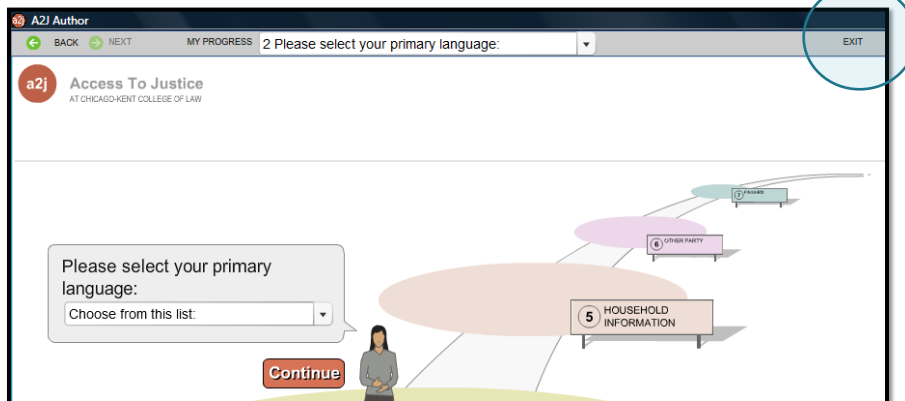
A2J Author

BACK NEXT MY PROGRESS 2 Please select your primary language: EXIT

a2j Access To Justice
AT CHICAGO-KENT COLLEGE OF LAW

7 FINISH

6 OTHER PARTY

5 HOUSEHOLD INFORMATION

Please select your primary language:

Choose from this list:

Continue